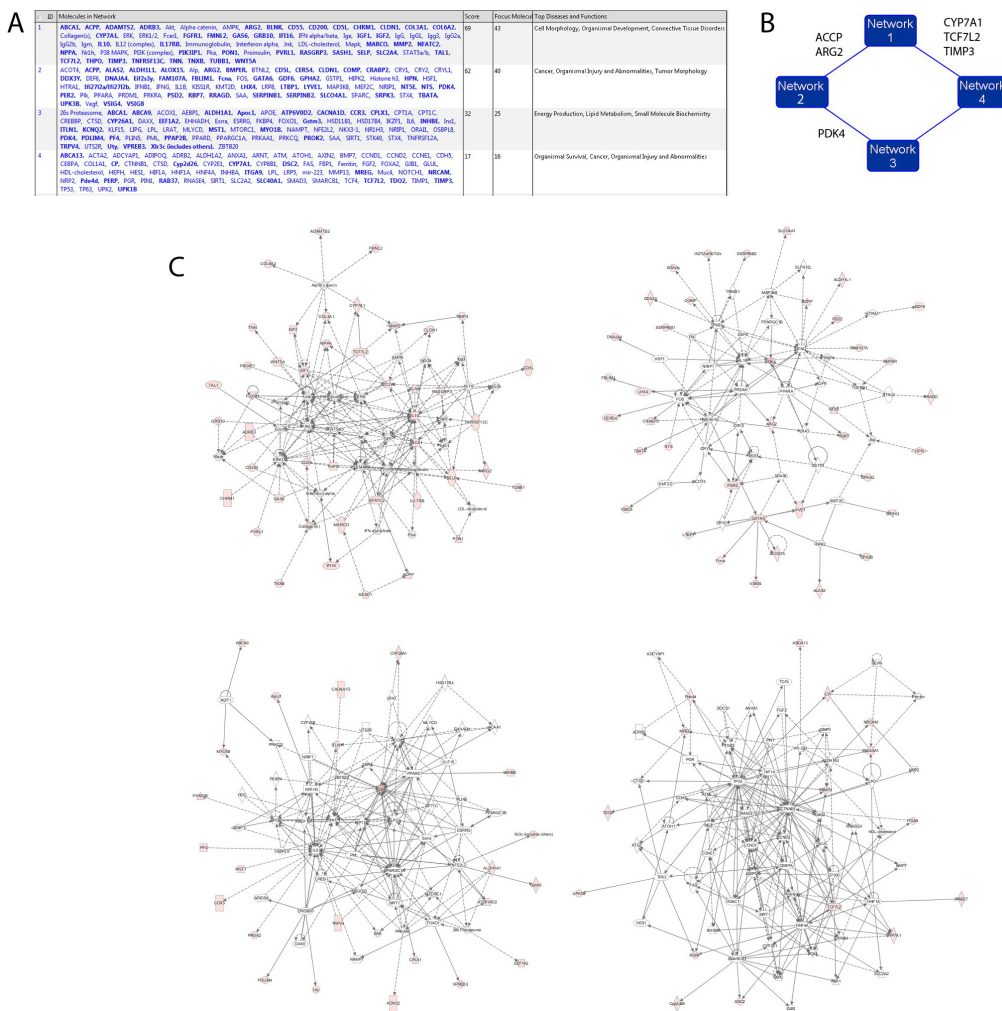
A

| ID | Molecules in Network | Score | Focus Molecu | Top Diseases and Functions |
|---|---|---|---|---|
| 1 | ABCA1, ACPP, ADAMTS2, ADRB3, Akt, Alpha catenin, AMPK, ARG2, BLNK, CD55, CD200, CD5L, CHRM1, CLDN1, COL3A1, COL6A2, Collagen(s), CYP7A1, ERK, ERK1/2, Fcer1, FGFR1, FMNL2, GAS6, GRB10, IFI16, IFN alpha/beta, Igs, IGF1, IGF2, IgG, IgG1, Igg3, IgG2a, IgG2b, Igm, IL10, IL12 (complex), IL17RB, Immunoglobulin, Interferon alpha, Jnk, LDL-cholesterol, Mapk, MARCO, MMP2, NFATC2, NPPA, Nr1h, P38 MAPK, PI3K (complex), PIK3IP1, Pka, PON1, Proinsulin, PVRL1, RASGRP3, SASH1, SELP, SLC2A4, STAT5a/b, TAL1, TCF7L2, THPO, TIMP3, TNFRSF13C, TNN, TNXB, TUBB1, WNT5A | 69 | 43 | Cell Morphology, Organismal Development, Connective Tissue Disorders |
| 2 | ACOT4, ACPP, ALAS2, ALDH1L1, ALOX15, Alp, ARG2, BMPER, BTNL2, CD5L, CERS4, CLDN1, COMP, CRABP2, CRY1, CRY2, CRYL1, DDX3Y, DEF6, DNAJA4, Eif2s3y, FAM107A, FBLIM1, Fcna, FOS, GATA6, GDF6, GPHA2, GSTP1, HBP2, Histone h3, HPN, HSF1, HTRA1, Ifi27l2a/Ifi27l2b, IFNB1, IFNG, IL1B, KISS1R, KMT2D, LHX4, LRP8, LTBP1, LYVE1, MAP3K8, MEF2C, NRIP1, NT5E, NTS, PDK4, PER2, Plk, PPARA, PRDM1, PRKRA, PSD2, RBP7, RRAGD, SAA, SERPINB1, SERPINB2, SLC04A1, SPARC, SRPK3, STX4, TBATA, UPK3B, Vegf, VSIG4, VSIG8 | 62 | 40 | Cancer, Organismal Injury and Abnormalities, Tumor Morphology |
| 3 | 26s Proteasome, ABCA1, ABCA9, ACOX2, AEBP1, ALDH1A1, Apoc1, APOE, ATP6V0D2, CACNA1D, CCR3, CPLX1, CPT1A, CPT1C, CREBBP, CTSD, CYP26A1, DAXX, EEF1A2, EHHADH, Esrra, ESRRG, FKBP4, FOXO1, Gstm3, HSD11B1, HSD17B4, IKZF1, IL6, INHBE, Insl, ITLN1, KCNQ2, KLF15, LIPG, LPL, LRAT, MLYCD, MST1, MTORC1, MYO1B, NAMPT, NFE2L2, NKX3-1, NR1H3, NRIP1, ORAI1, OSBPL8, PDK4, PDLIM4, PF4, PLIN5, PML, PPAP2B, PPARD, PPARGC1A, PRKAA1, PRKCQ, PROK2, SAA, SIRT1, STK40, STX4, TNFRSF12A, TRPV4, UTS2R, Uty, VPREB3, Xlr3c (includes others), ZBTB20 | 32 | 25 | Energy Production, Lipid Metabolism, Small Molecule Biochemistry |
| 4 | ABCA13, ACTA2, ADCYAP1, ADIPOQ, ADRB2, ALDH1A1, ANXA1, ARNT, ATM, ATOH1, AXIN2, BMP7, CCND1, CCND2, CCNE1, CDH5, CEBPA, COL1A1, CP, CTNNB1, CTSD, Cyp2d26, CYP2E1, CYP7A1, CYP8B1, DSC2, FAS, FBP1, Ferritin, FGF2, FOXA2, GJB1, GLUL, HDL-cholesterol, HEPH, HES1, HIF1A, HNF1A, HNF4A, INHBA, ITGA9, LPL, LRP5, mir-223, MMP13, MREG, Muc4, NOTCH1, NRCAM, NRP2, Pde4d, PERP, PGR, PIN1, RAB37, RNASE4, SIRT1, SLC2A2, SLC40A1, SMAD3, SMARCB1, TCF4, TCF7L2, TDO2, TIMP1, TIMP3, TP53, TP63, UPK2, UPK1B | 17 | 16 | Organismal Survival, Cancer, Organismal Injury and Abnormalities |

B

Network 1
Network 2
Network 3
Network 4
ACCP
ARG2
CYP7A1
TCF7L2
TIMP3
PDK4

C